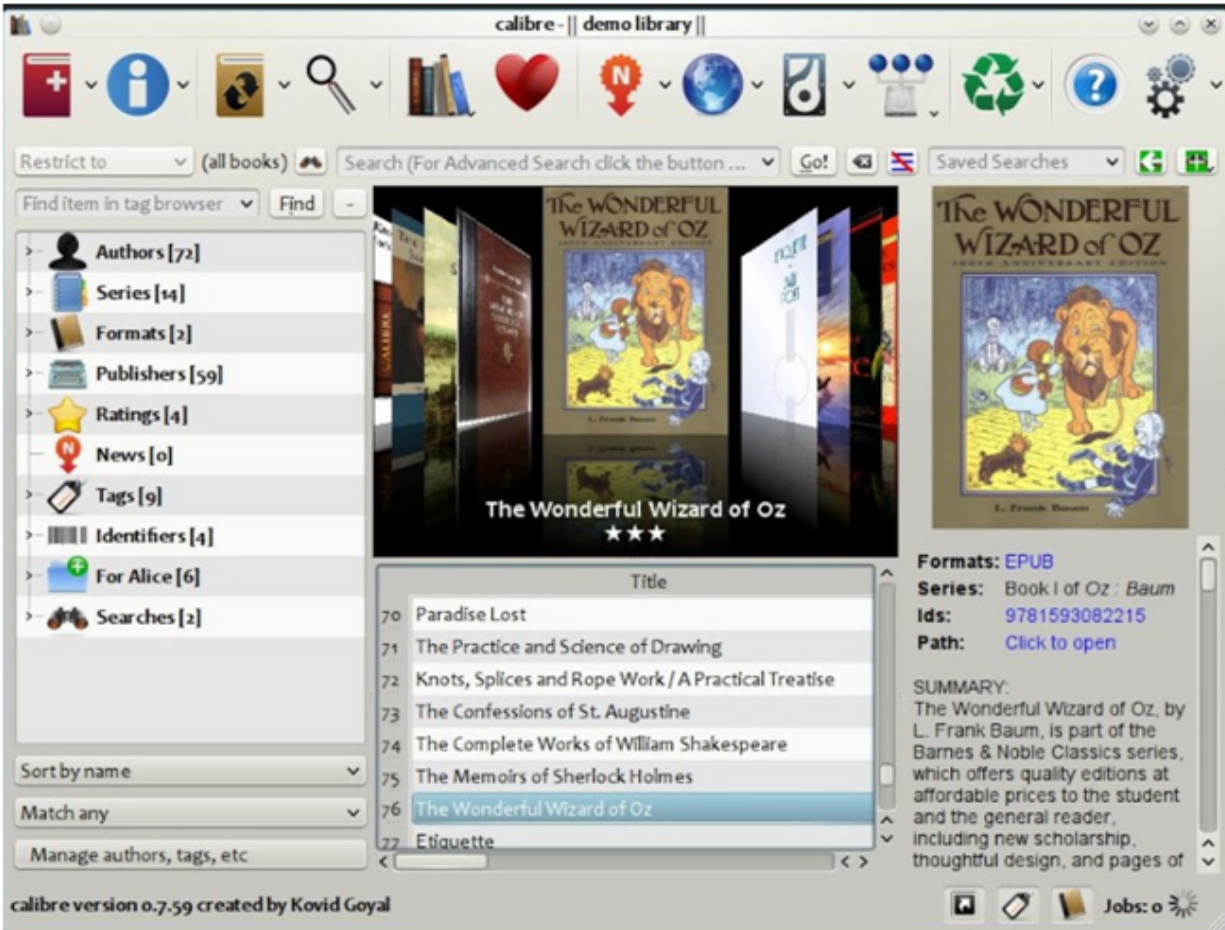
calibre - || demo library ||

Restrict to (all books) Search (For Advanced Search click the button ... Go! Saved Searches

Find item in tag browser Find -

Authors [72]
Series [14]
Formats [2]
Publishers [59]
Ratings [4]
News [0]
Tags [9]
Identifiers [4]
For Alice [6]
Searches [2]

Sort by name
Match any
Manage authors, tags, etc

The WONDERFUL WIZARD of OZ

The Wonderful Wizard of Oz
★★★

| | Title |
|---|---|
| 70 | Paradise Lost |
| 71 | The Practice and Science of Drawing |
| 72 | Knots, Splices and Rope Work / A Practical Treatise |
| 73 | The Confessions of St. Augustine |
| 74 | The Complete Works of William Shakespeare |
| 75 | The Memoirs of Sherlock Holmes |
| 76 | The Wonderful Wizard of Oz |
| 77 | Etiquette |

The WONDERFUL WIZARD of OZ
L. Frank Baum

Formats: EPUB
Series: Book I of Oz : Baum
Ids: 9781593082215
Path: Click to open

SUMMARY:
The Wonderful Wizard of Oz, by L. Frank Baum, is part of the Barnes & Noble Classics series, which offers quality editions at affordable prices to the student and the general reader, including new scholarship, thoughtful design, and pages of

calibre version 0.7.59 created by Kovid Goyal

Jobs: 0